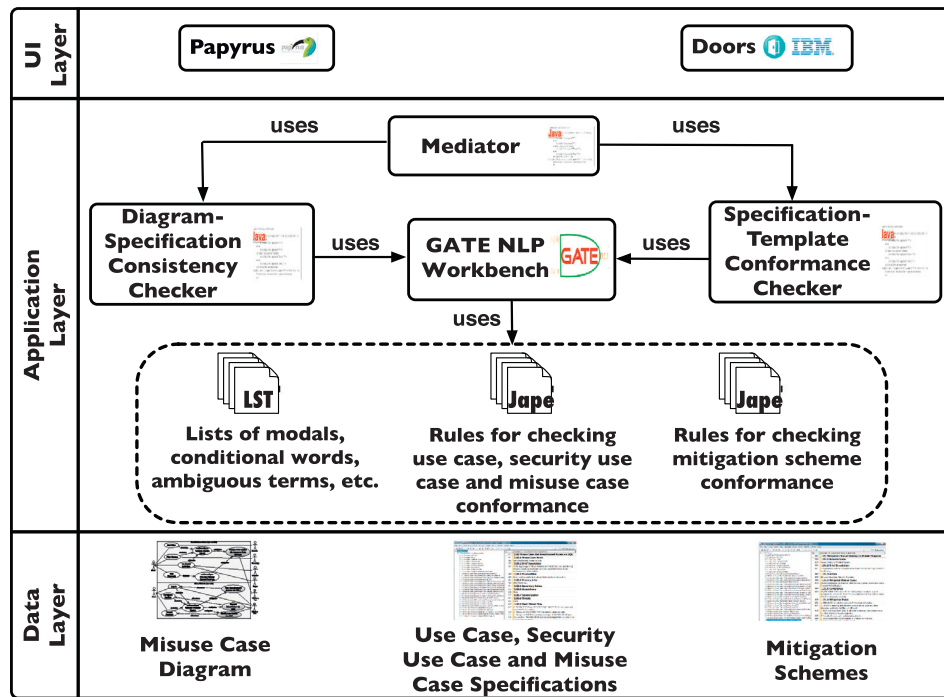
UI Layer

Papyrus

Doors IBM

Application Layer

uses

Mediator

uses

Diagram-Specification Consistency Checker

uses

GATE NLP Workbench

GATE

uses

Specification-Template Conformance Checker

uses

LST

Jape

Jape

Lists of modals, conditional words, ambiguous terms, etc.

Rules for checking use case, security use case and misuse case conformance

Rules for checking mitigation scheme conformance

Data Layer

Misuse Case Diagram

Use Case, Security Use Case and Misuse Case Specifications

Mitigation Schemes